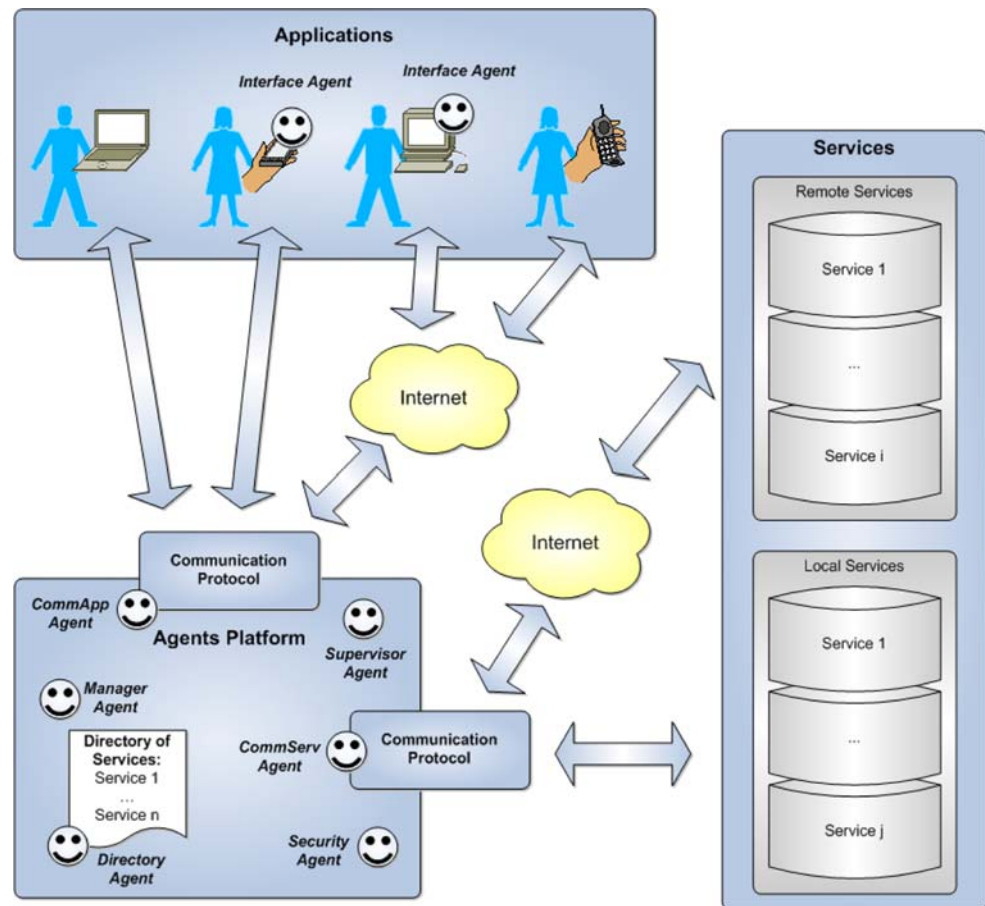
Applications

Interface Agent

Interface Agent

Services

Remote Services

Service 1

...

Service i

Internet

Internet

Communication Protocol

CommApp Agent

Agents Platform

Supervisor Agent

Manager Agent

Directory of Services:
Service 1
...
Service n

CommServ Agent

Communication Protocol

Directory Agent

Security Agent

Local Services

Service 1

...

Service j